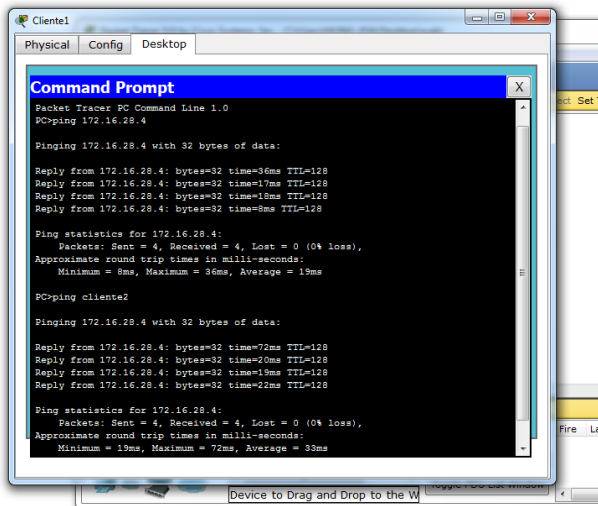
Cliente1

Physical Config Desktop

Command Prompt X

Packet Tracer PC Command Line 1.0
PC>ping 172.16.28.4

Pinging 172.16.28.4 with 32 bytes of data:

Reply from 172.16.28.4: bytes=32 time=36ms TTL=128
Reply from 172.16.28.4: bytes=32 time=17ms TTL=128
Reply from 172.16.28.4: bytes=32 time=18ms TTL=128
Reply from 172.16.28.4: bytes=32 time=8ms TTL=128

Ping statistics for 172.16.28.4:
Packets: Sent = 4, Received = 4, Lost = 0 (0% loss),
Approximate round trip times in milli-seconds:
Minimum = 8ms, Maximum = 36ms, Average = 19ms

PC>ping cliente2

Pinging 172.16.28.4 with 32 bytes of data:

Reply from 172.16.28.4: bytes=32 time=72ms TTL=128
Reply from 172.16.28.4: bytes=32 time=20ms TTL=128
Reply from 172.16.28.4: bytes=32 time=19ms TTL=128
Reply from 172.16.28.4: bytes=32 time=22ms TTL=128

Ping statistics for 172.16.28.4:
Packets: Sent = 4, Received = 4, Lost = 0 (0% loss),
Approximate round trip times in milli-seconds:
Minimum = 19ms, Maximum = 72ms, Average = 33ms

ect Set
Fire La
Device to Drag and Drop to the W
Toggle PDU List Window